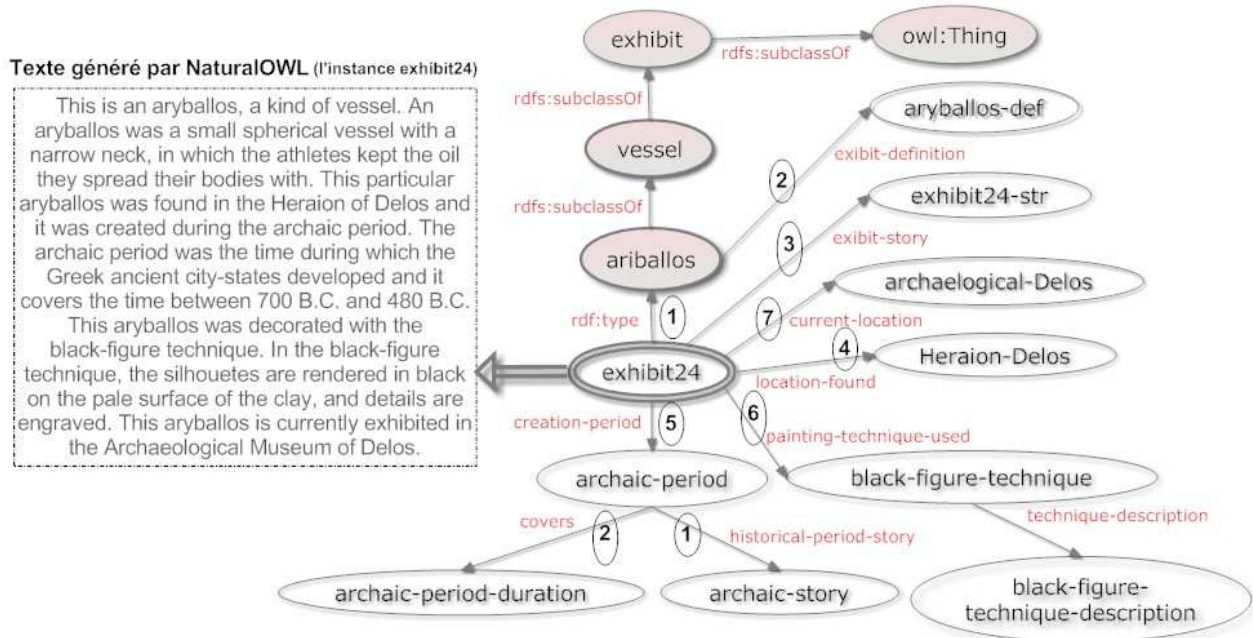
Texte généré par NaturalOWL (l'instance exhibit24)

This is an aryballos, a kind of vessel. An aryballos was a small spherical vessel with a narrow neck, in which the athletes kept the oil they spread their bodies with. This particular aryballos was found in the Heraion of Delos and it was created during the archaic period. The archaic period was the time during which the Greek ancient city-states developed and it covers the time between 700 B.C. and 480 B.C. This aryballos was decorated with the black-figure technique. In the black-figure technique, the silhouetes are rendered in black on the pale surface of the clay, and details are engraved. This aryballos is currently exhibited in the Archaeological Museum of Delos.

exhibit

rdfs:subclassOf

owl:Thing

rdfs:subclassOf

aryballos-def

vessel

exibit-definition

2

rdfs:subclassOf

exhibit24-str

3

exibit-story

ariballos

archaelogical-Delos

7

current-location

rdf:type

1

4

Heraion-Delos

exhibit24

location-found

6

creation-period

5

painting-technique-used

archaic-period

black-figure-technique

technique-description

covers

2

1

historical-period-story

archaic-period-duration

archaic-story

black-figure-technique-description